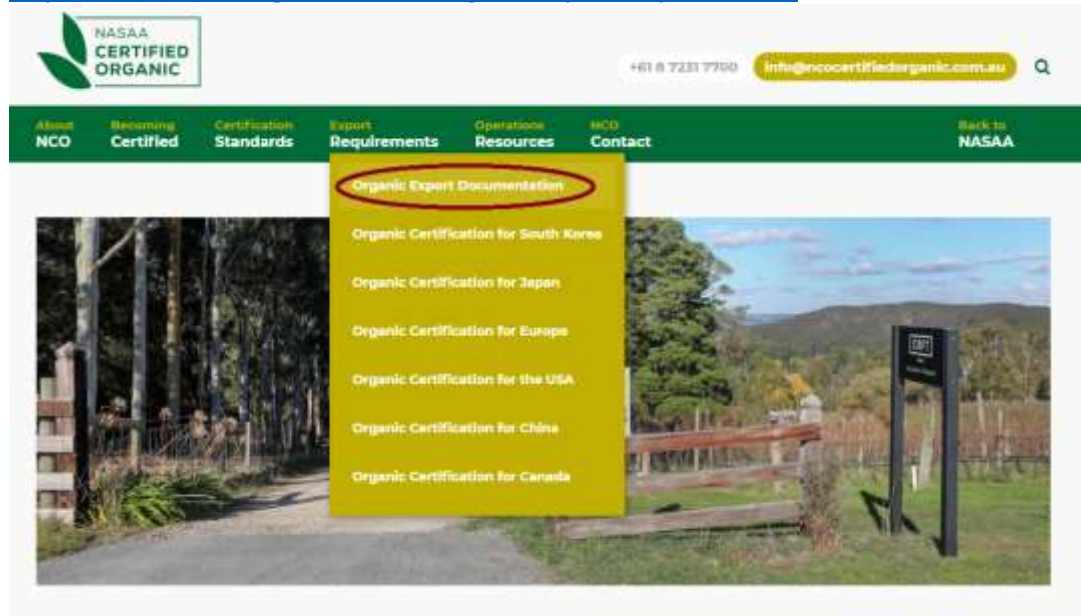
NASAA CERTIFIED ORGANIC

+61 8 7231 7700 info@ncocertifiedorganic.com.au

About NCO
Becoming Certified
Certification Standards
Export Requirements
Operations Resources
NCO Contact
Back to NASAA

Organic Export Documentation
Organic Certification for South Korea
Organic Certification for Japan
Organic Certification for Europe
Organic Certification for the USA
Organic Certification for China
Organic Certification for Canada